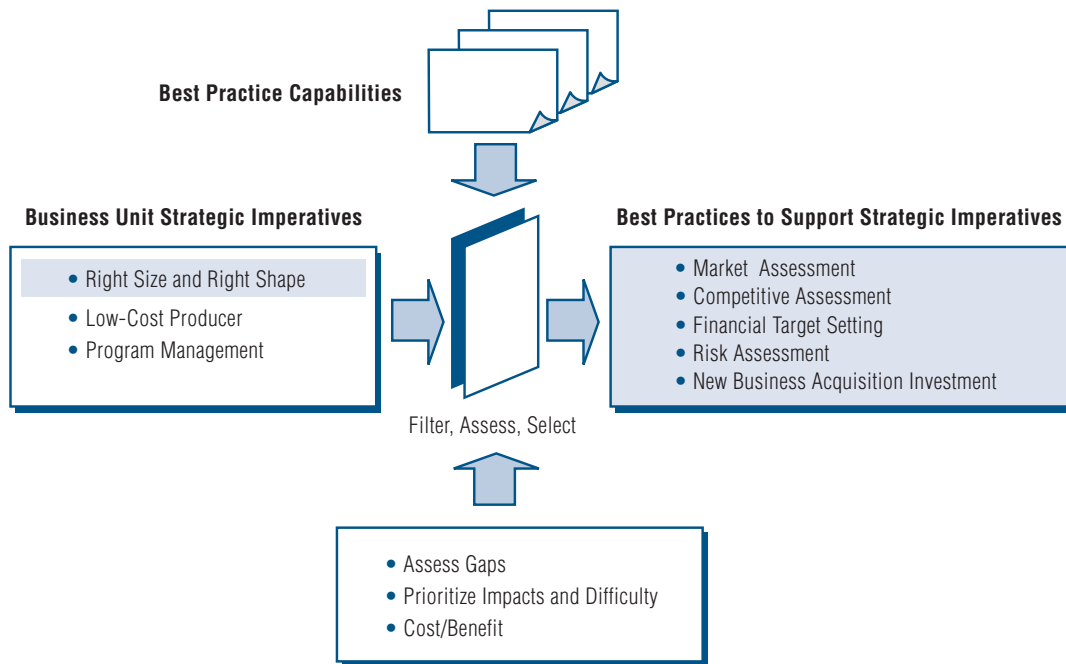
Best Practice Capabilities

Business Unit Strategic Imperatives

• Right Size and Right Shape
• Low-Cost Producer
• Program Management

Best Practices to Support Strategic Imperatives

• Market Assessment
• Competitive Assessment
• Financial Target Setting
• Risk Assessment
• New Business Acquisition Investment

Filter, Assess, Select

• Assess Gaps
• Prioritize Impacts and Difficulty
• Cost/Benefit